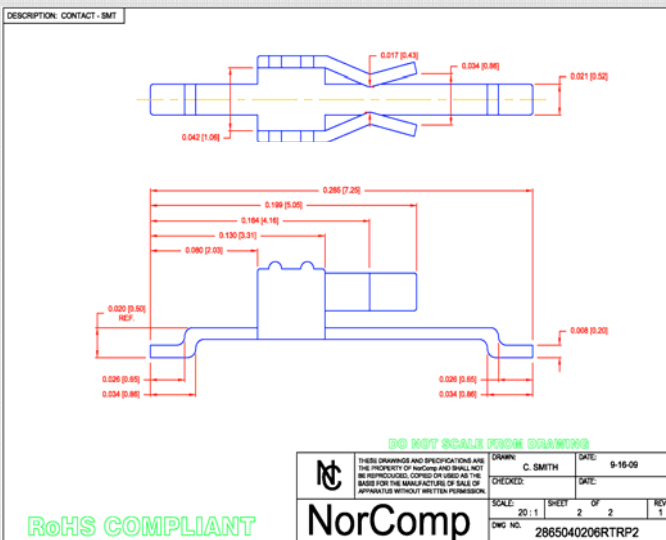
DESCRIPTION: CONTACT - SMT

0.017 [0.43]

0.034 [0.86]

0.021 [0.52]

0.042 [1.06]

0.285 [7.25]

0.199 [5.05]

0.164 [4.16]

0.130 [3.31]

0.080 [2.03]

0.020 [0.50]
REF.

0.008 [0.20]

0.026 [0.65]

0.034 [0.86]

0.026 [0.65]

0.034 [0.86]

DO NOT SCALE FROM DRAWING

NC

THESE DRAWINGS AND SPECIFICATIONS ARE THE PROPERTY OF NorComp AND SHALL NOT BE REPRODUCED, COPIED OR USED AS THE BASIS FOR THE MANUFACTURE OF SALE OF APPARATUS WITHOUT WRITTEN PERMISSION.

| DRAWN: C. SMITH | DATE: 9-16-09 |
|---|---|
| CHECKED: | DATE: |

SCALE: 20 : 1 | SHEET 2 OF 2 | REV 1

DWG NO. 2865040206RTRP2

RoHS COMPLIANT

NorComp